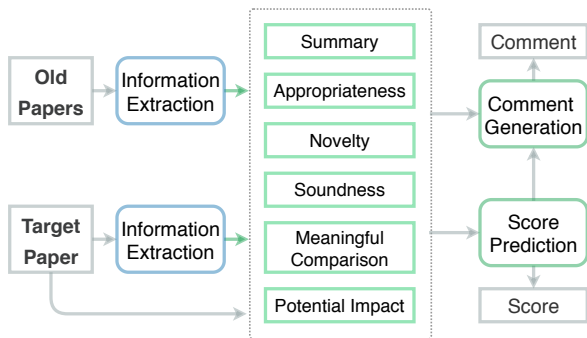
Old Papers

Information Extraction

Target Paper

Information Extraction

Summary

Appropriateness

Novelty

Soundness

Meaningful Comparison

Potential Impact

Comment

Comment Generation

Score Prediction

Score